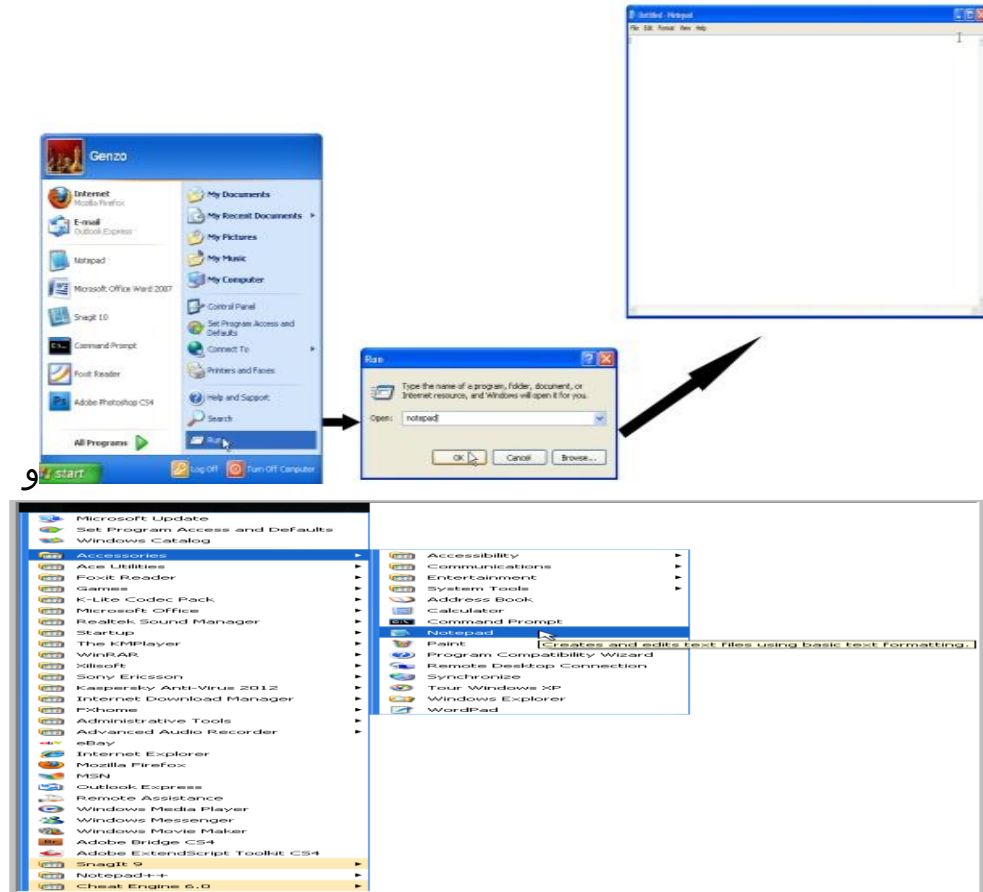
Untitled - Notepad
File Edit Format View Help

Genzo
Internet
Mozilla Firefox
E-mail
Outlook Express
Notepad
Microsoft Office Word 2007
SnagIt 10
Command Prompt
Foxit Reader
Adobe Photoshop CS4
All Programs
My Documents
My Recent Documents
My Pictures
My Music
My Computer
Control Panel
Set Program Access and Defaults
Connect To
Printers and Faxes
Help and Support
Search
Run
Log Off
Turn Off Computer
start

Run
Type the name of a program, folder, document, or Internet resource, and Windows will open it for you.
Open: notepad
OK
Cancel
Browse...

و

Microsoft Update
Set Program Access and Defaults
Windows Catalog
Accessories
Ace Utilities
Foxit Reader
Games
K-Lite Codec Pack
Microsoft Office
Realtek Sound Manager
Startup
The KMPlayer
WinRAR
Xilisoft
Sony Ericsson
Kaspersky Anti-Virus 2012
Internet Download Manager
FXhome
Administrative Tools
Advanced Audio Recorder
eBay
Internet Explorer
Mozilla Firefox
MSN
Outlook Express
Remote Assistance
Windows Media Player
Windows Messenger
Windows Movie Maker
Adobe Bridge CS4
Adobe ExtendScript Toolkit CS4
SnagIt 9
Notepad++
Cheat Engine 6.0

Accessibility
Communications
Entertainment
System Tools
Address Book
Calculator
Command Prompt
Notepad
Paint
Program Compatibility Wizard
Remote Desktop Connection
Synchronize
Tour Windows XP
Windows Explorer
WordPad
Creates and edits text files using basic text formatting.